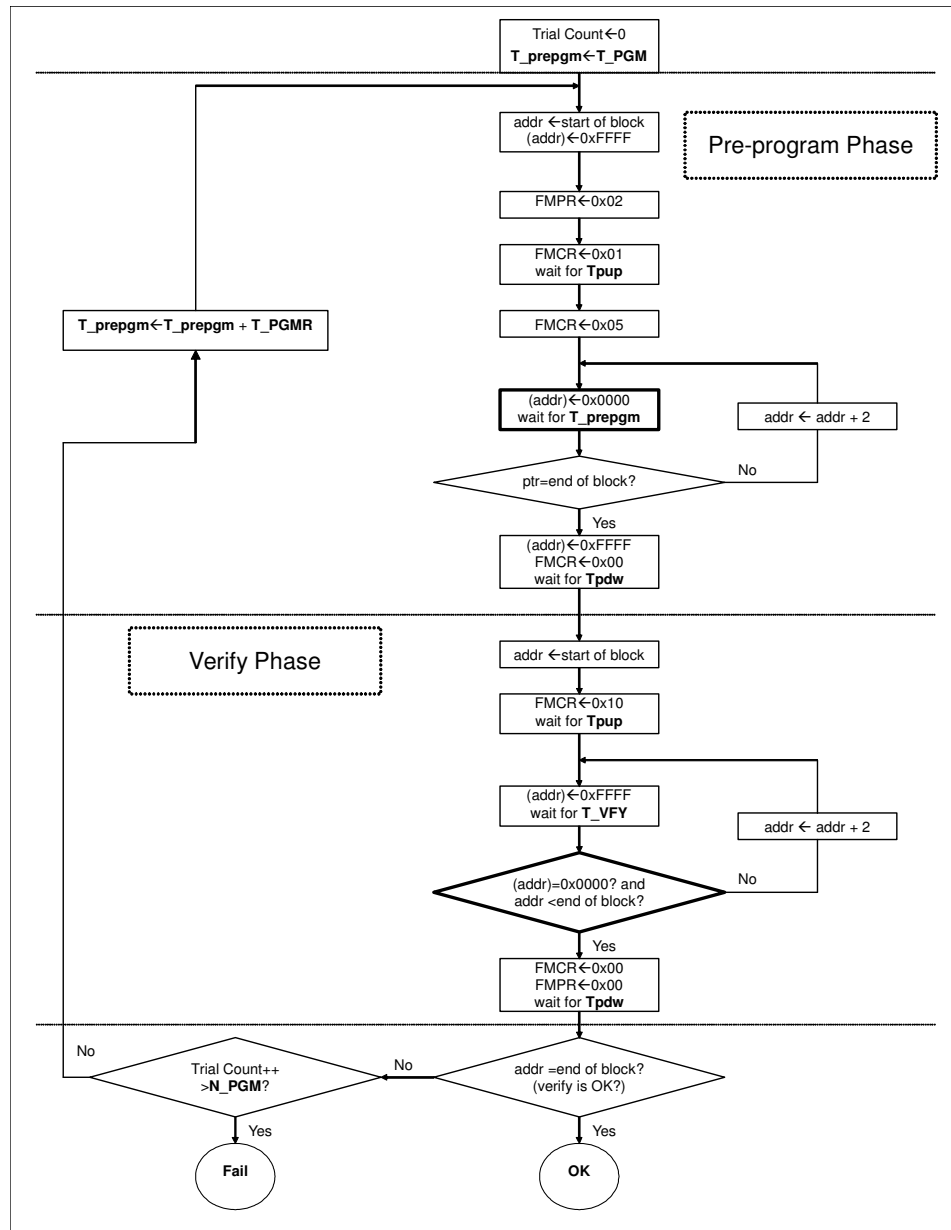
Trial Count←0
**T_prepgm←T_PGM**

addr ←start of block
(addr)←0xFFFF

Pre-program Phase

FMPR←0x02

FMCR←0x01
wait for **Tpup**

**T_prepgm←T_prepgm** + **T_PGMR**

FMCR←0x05

(addr)←0x0000
wait for **T_prepgm**

addr ← addr + 2

ptr=end of block?

No

Yes

(addr)←0xFFFF
FMCR←0x00
wait for **Tpdw**

Verify Phase

addr ←start of block

FMCR←0x10
wait for **Tpup**

(addr)←0xFFFF
wait for **T_VFY**

addr ← addr + 2

(addr)=0x0000? and
addr <end of block?

No

Yes

FMCR←0x00
FMPR←0x00
wait for **Tpdw**

No

Trial Count++
>**N_PGM**?

No

addr =end of block?
(verify is OK?)

Yes

Yes

**Fail**

**OK**